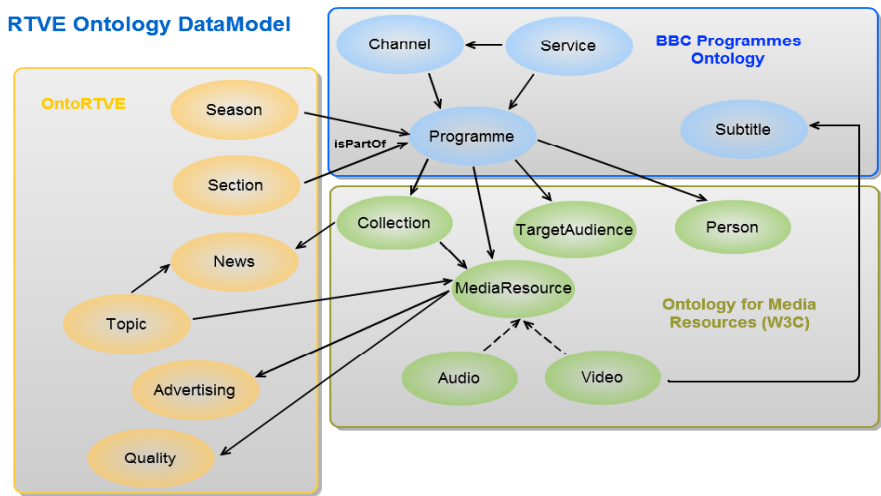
RTVE Ontology DataModel

BBC Programmes Ontology

Channel

Service

Programme

Subtitle

OntoRTVE

Season

isPartOf

Section

News

Topic

Advertising

Quality

Collection

TargetAudience

Person

MediaResource

Ontology for Media Resources (W3C)

Audio

Video